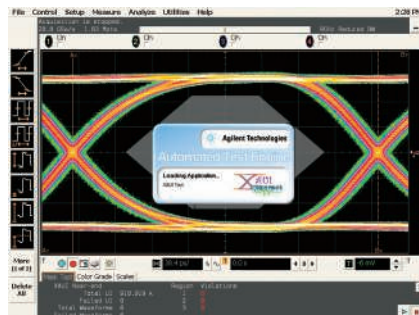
File Control Setup Measure Analyze Utilities Help

2:28

Acquisition is stopped.

Agilent Technologies

Automated Test Engine

Loading Application...

XAUI Test

More (1 of 3)

Delete All

Color Grade Scales

Total Waveforms

Region Violations